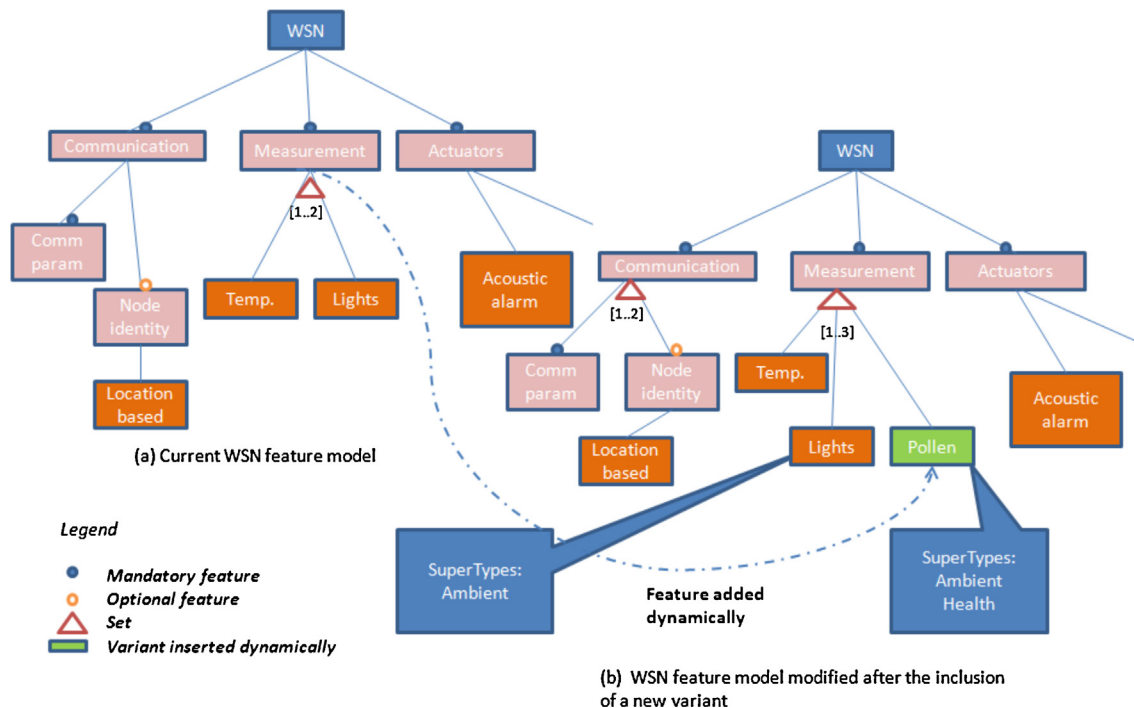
WSN

Communication

Measurement

Actuators

[1..2]

Comm param

Node identity

Temp.

Lights

Acoustic alarm

Location based

(a) Current WSN feature model

WSN

Communication

Measurement

Actuators

[1..2]

[1..3]

Comm param

Node identity

Temp.

Acoustic alarm

Location based

Lights

Pollen

Legend

Mandatory feature

Optional feature

Set

Variant inserted dynamically

SuperTypes: Ambient

Feature added dynamically

SuperTypes: Ambient Health

(b) WSN feature model modified after the inclusion of a new variant